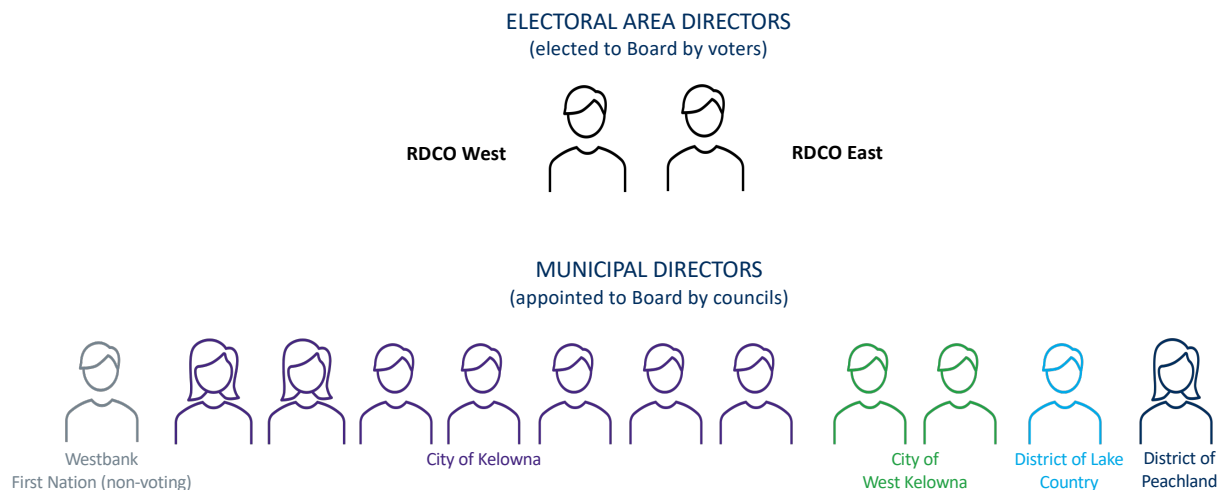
ELECTORAL AREA DIRECTORS
(elected to Board by voters)

RDCO West

RDCO East

MUNICIPAL DIRECTORS
(appointed to Board by councils)

Westbank First Nation (non-voting)

City of Kelowna

City of West Kelowna

District of Lake Country

District of Peachland